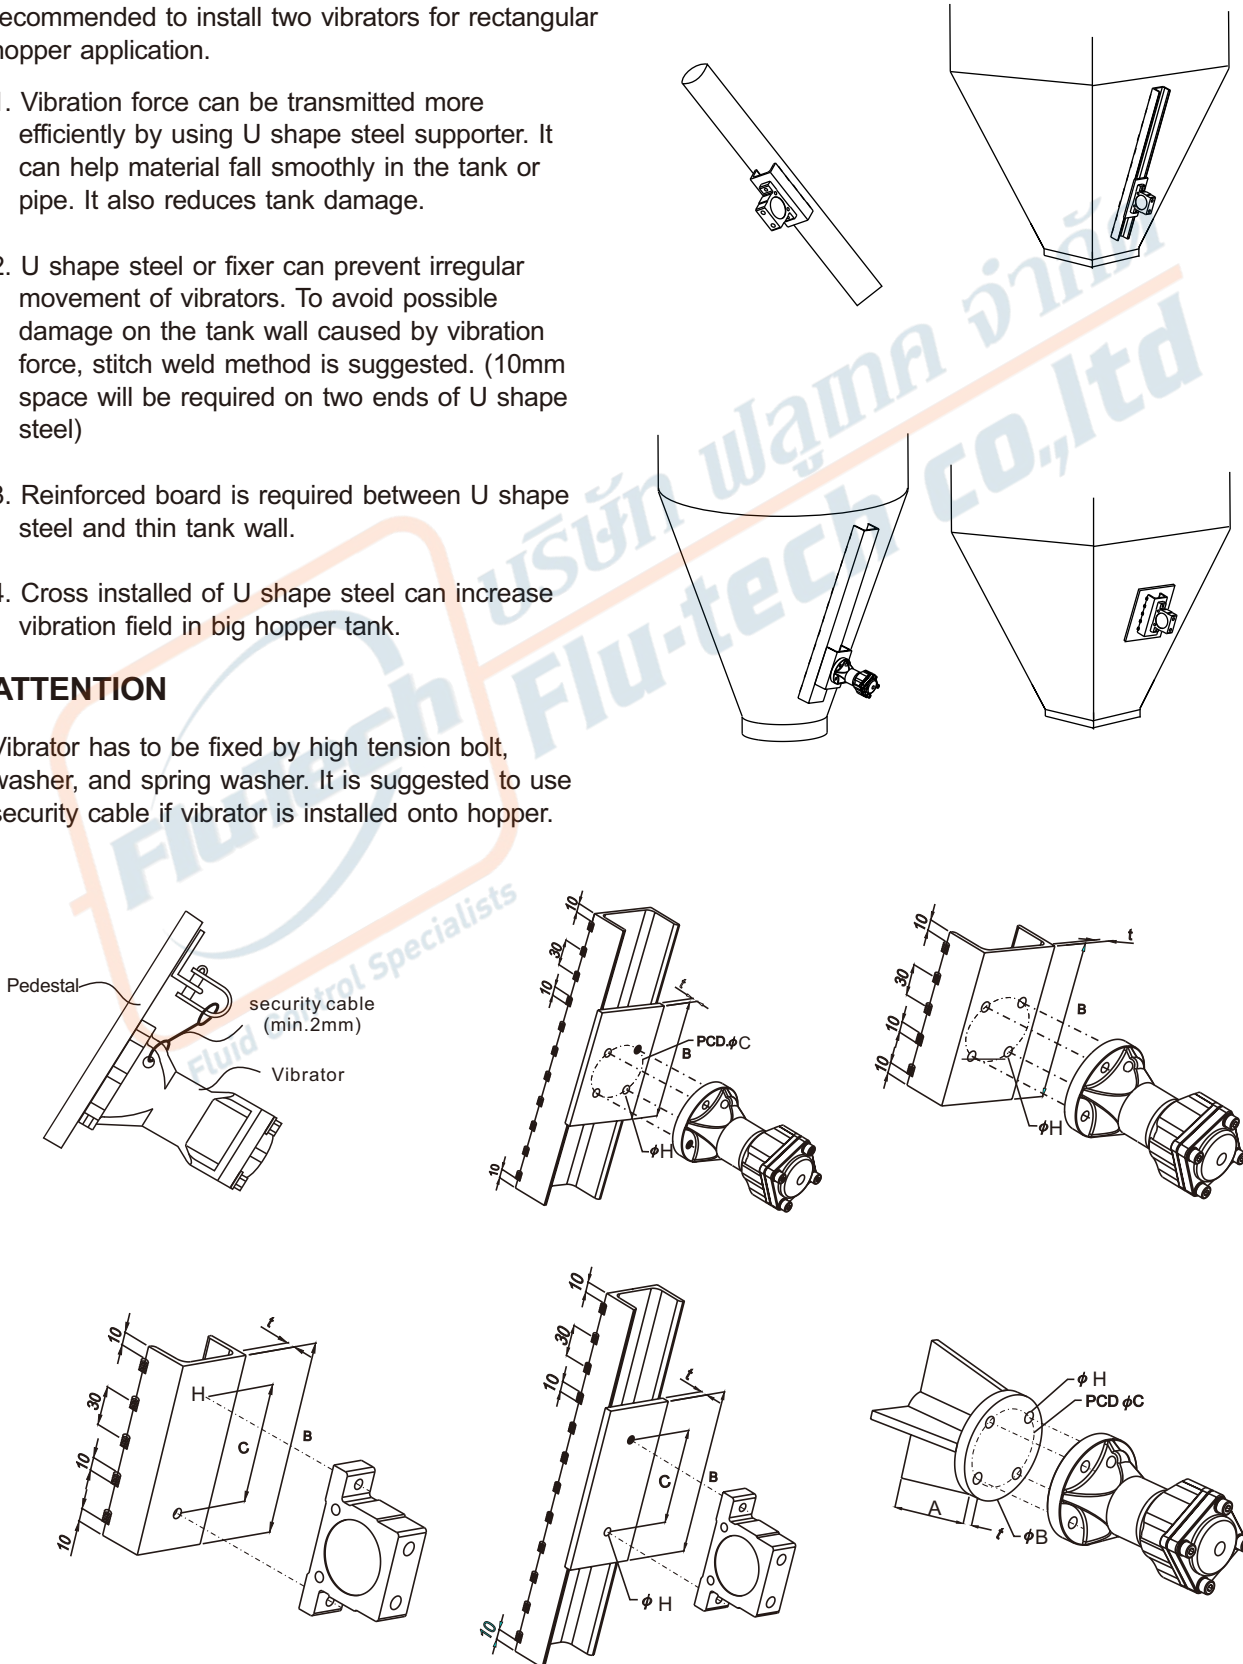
ecommended to install two vibrators for rectangular hopper application.

1. Vibration force can be transmitted more efficiently by using U shape steel supporter. It can help material fall smoothly in the tank or pipe. It also reduces tank damage.

2. U shape steel or fixer can prevent irregular movement of vibrators. To avoid possible damage on the tank wall caused by vibration force, stitch weld method is suggested. (10mm space will be required on two ends of U shape steel)

3. Reinforced board is required between U shape steel and thin tank wall.

4. Cross installed of U shape steel can increase vibration field in big hopper tank.

ATTENTION

Vibrator has to be fixed by high tension bolt, washer, and spring washer. It is suggested to use security cable if vibrator is installed onto hopper.

บริษัท ฟลูเทค จำกัด Flu-tech co.,ltd Fluid Control Specialists

Pedestal
security cable (min.2mm)
Vibrator

10
30
10
10
t
PCD.$\phi$C
B
$\phi$H

10
30
10
10
t
B
$\phi$H

10
30
10
10
t
H
C
B

10
30
10
10
t
C
B
$\phi$ H

$\phi$ H
PCD $\phi$C
A
t
$\phi$B